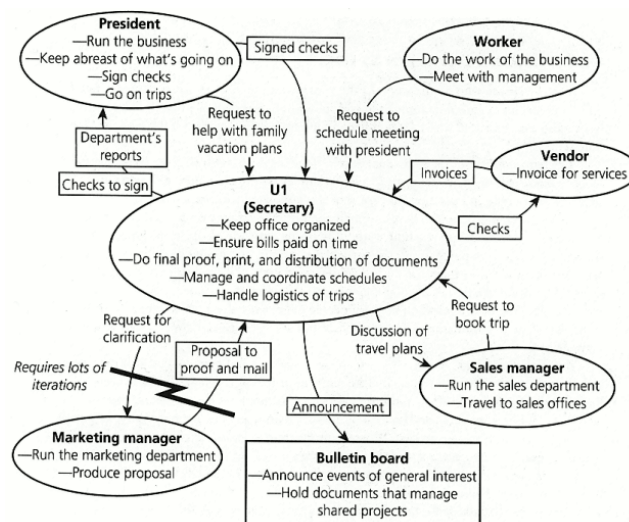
**President**
—Run the business
—Keep abreast of what's going on
—Sign checks
—Go on trips

Signed checks

**Worker**
—Do the work of the business
—Meet with management

Request to help with family vacation plans

Request to schedule meeting with president

Department's reports

Checks to sign

**Vendor**
—Invoice for services

Invoices

**U1 (Secretary)**
—Keep office organized
—Ensure bills paid on time
—Do final proof, print, and distribution of documents
—Manage and coordinate schedules
—Handle logistics of trips

Checks

Request to book trip

Request for clarification

Discussion of travel plans

Proposal to proof and mail

*Requires lots of iterations*

**Sales manager**
—Run the sales department
—Travel to sales offices

Announcement

**Marketing manager**
—Run the marketing department
—Produce proposal

**Bulletin board**
—Announce events of general interest
—Hold documents that manage shared projects